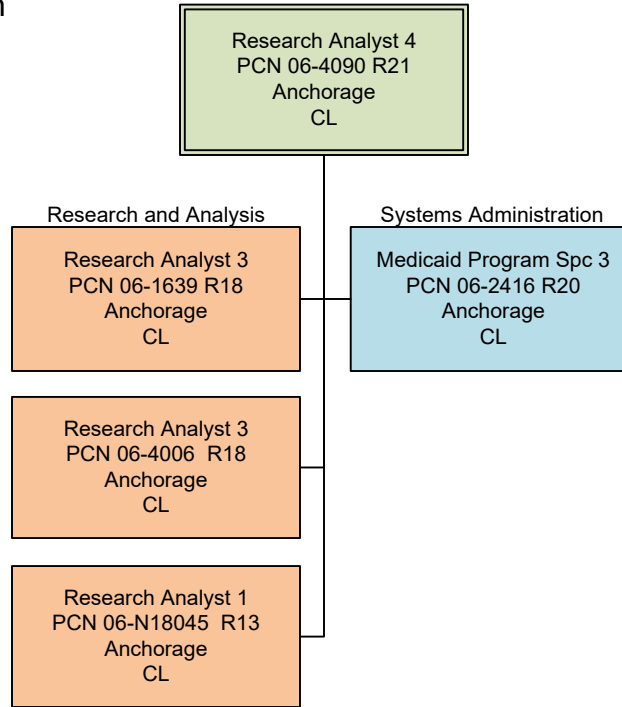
Research Analyst 4
PCN 06-4090 R21
Anchorage
CL

Research and Analysis

Research Analyst 3
PCN 06-1639 R18
Anchorage
CL

Systems Administration

Medicaid Program Spc 3
PCN 06-2416 R20
Anchorage
CL

Research Analyst 3
PCN 06-4006 R18
Anchorage
CL

Research Analyst 1
PCN 06-N18045 R13
Anchorage
CL